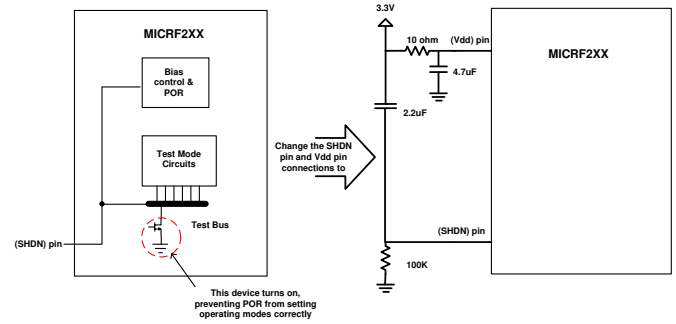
MICRF2XX

Bias control & POR

Test Mode Circuits

Test Bus

(SHDN) pin

This device turns on, preventing POR from setting operating modes correctly

Change the SHDN pin and Vdd pin connections to

3.3V

10 ohm

(Vdd) pin

4.7uF

2.2uF

(SHDN) pin

100K

MICRF2XX